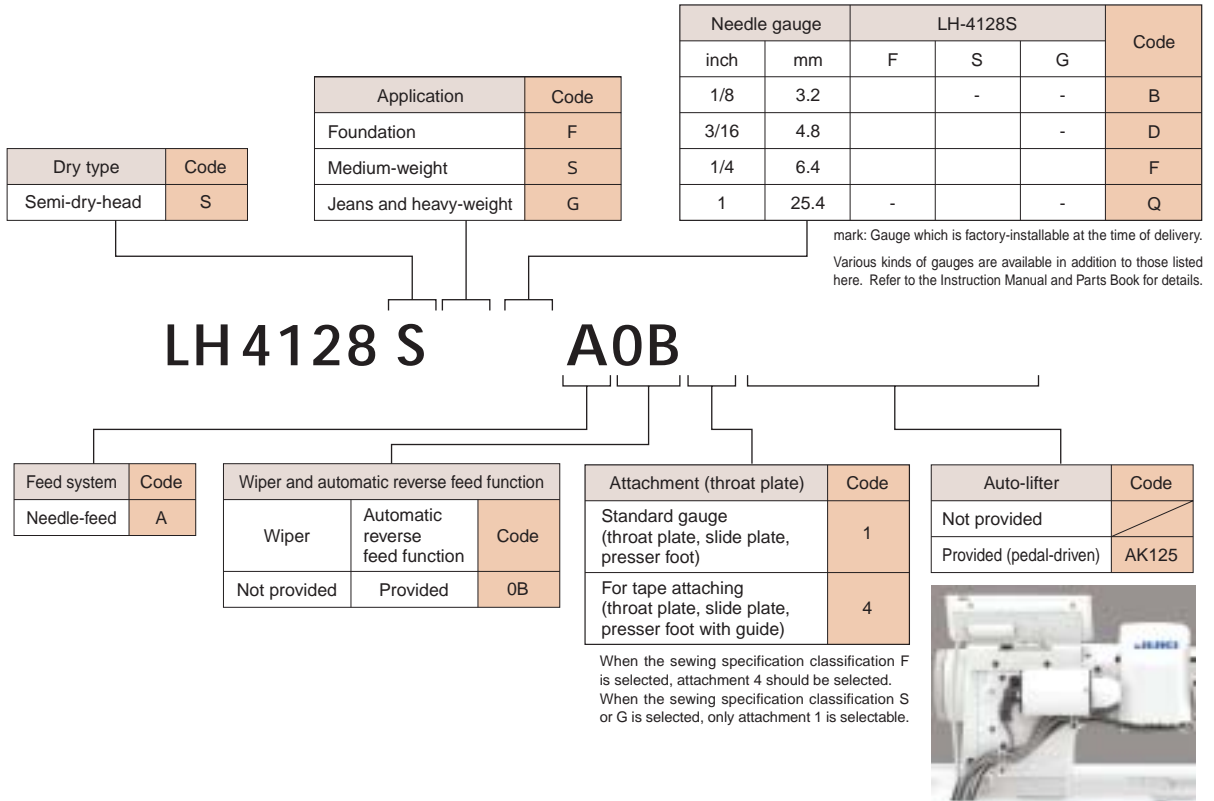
| Needle gauge | | LH-4128S | | | Code |
|---|---|---|---|---|---|
| inch | mm | F | S | G | |
| 1/8 | 3.2 | | - | - | B |
| 3/16 | 4.8 | | | - | D |
| 1/4 | 6.4 | | | | F |
| 1 | 25.4 | - | | - | Q |

mark: Gauge which is factory-installable at the time of delivery.

Various kinds of gauges are available in addition to those listed here. Refer to the Instruction Manual and Parts Book for details.

| Application | Code |
|---|---|
| Foundation | F |
| Medium-weight | S |
| Jeans and heavy-weight | G |

| Dry type | Code |
|---|---|
| Semi-dry-head | S |

LH 4128 S A0B

| Feed system | Code |
|---|---|
| Needle-feed | A |

| Wiper and automatic reverse feed function | | |
|---|---|---|
| Wiper | Automatic reverse feed function | Code |
| Not provided | Provided | 0B |

| Attachment (throat plate) | Code |
|---|---|
| Standard gauge (throat plate, slide plate, presser foot) | 1 |
| For tape attaching (throat plate, slide plate, presser foot with guide) | 4 |

When the sewing specification classification F is selected, attachment 4 should be selected. When the sewing specification classification S or G is selected, only attachment 1 is selectable.

| Auto-lifter | Code |
|---|---|
| Not provided | |
| Provided (pedal-driven) | AK125 |

JUKI